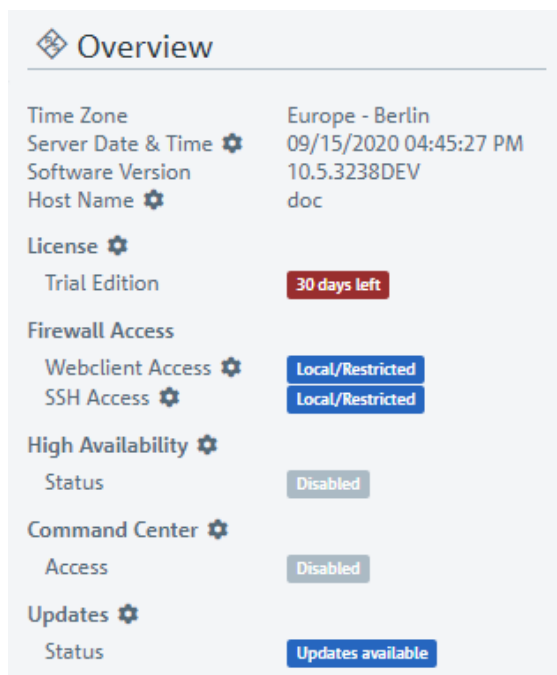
Overview

Time Zone Europe - Berlin
Server Date & Time 09/15/2020 04:45:27 PM
Software Version 10.5.3238DEV
Host Name doc

License
Trial Edition 30 days left

Firewall Access
Webclient Access Local/Restricted
SSH Access Local/Restricted

High Availability
Status Disabled

Command Center
Access Disabled

Updates
Status Updates available